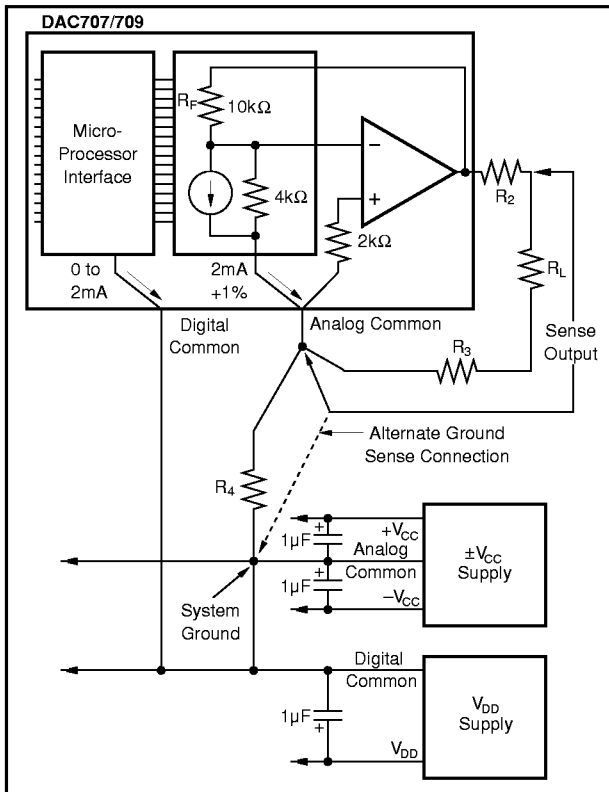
DAC707/709

Micro-Processor Interface

$R_F$ $10k\Omega$

$4k\Omega$

$2k\Omega$

−

+

$R_2$

$R_L$

0 to 2mA

2mA +1%

Digital Common

Analog Common

Sense Output

$R_3$

Alternate Ground Sense Connection

$R_4$

$1\mu F$ +

$+V_{CC}$

Analog Common

$1\mu F$ +

$-V_{CC}$

$\pm V_{CC}$ Supply

System Ground

Digital Common

$1\mu F$ +

$V_{DD}$

$V_{DD}$ Supply